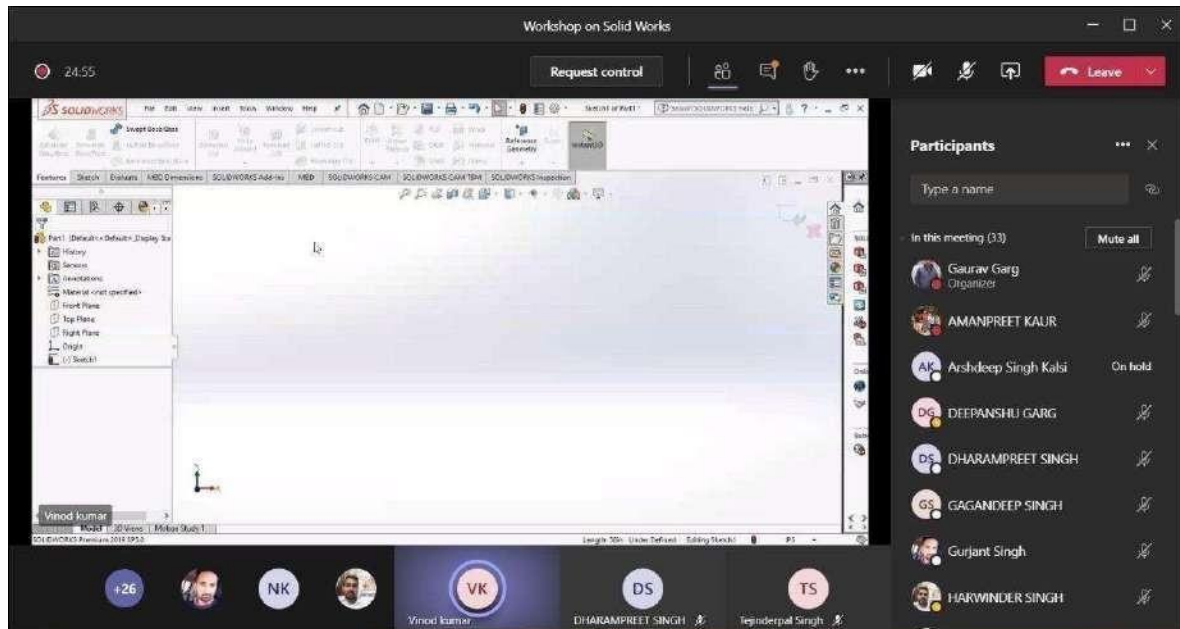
Workshop on Solid Works

24:55

Request control

Leave

SOLIDWORKS File Edit View Insert Tools Window Help

Features Sketch Evaluate MBD Dimensions SOLIDWORKS Add-Ins MBD SOLIDWORKS CAM SOLIDWORKS CAM TBM SOLIDWORKS Inspection

Part1 (Default<<Default>_Display Sta

History

Sensors

Annotations

Material <not specified>

Front Plane

Top Plane

Right Plane

Origin

(-) Sketch1

Vinod kumar

Model 3D Views Motion Study 1

SOLIDWORKS Premium 2018 SP5.0

Under Defined Editing Sketch1

Participants

Type a name

In this meeting (33)

Mute all

Gaurav Garg
Organizer

AMANPREET KAUR

AK Arshdeep Singh Kalsi On hold

DG DEEPANSHU GARG

DS DHARAMPREET SINGH

GS GAGANDEEP SINGH

Gurjant Singh

HARWINDER SINGH

+26

NK

VK
Vinod kumar

DS
DHARAMPREET SINGH

TS
Tejinderpal Singh